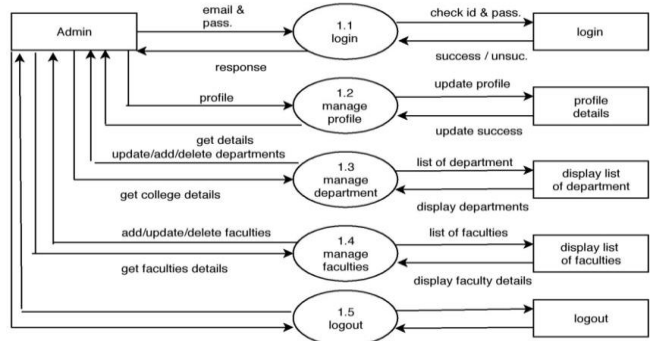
Admin

email & pass.

1.1 login

check id & pass.

login

success / unsuc.

response

profile

1.2 manage profile

update profile

profile details

update success

get details

update/add/delete departments

1.3 manage department

list of department

display list of department

get college details

display departments

add/update/delete faculties

1.4 manage faculties

list of faculties

display list of faculties

get faculties details

display faculty details

1.5 logout

logout